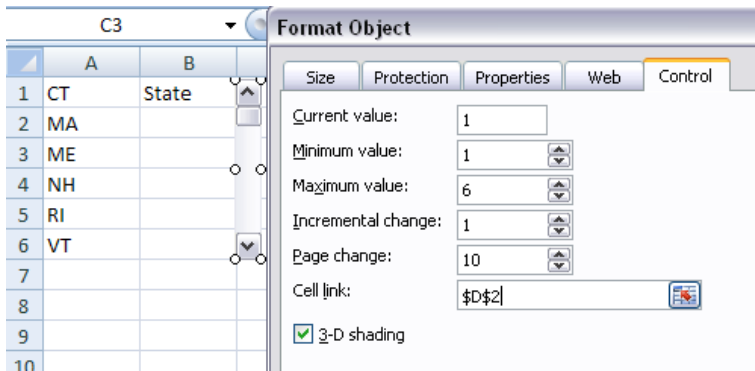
C3

| | A | B |
|---|---|---|
| 1 | CT | State |
| 2 | MA | |
| 3 | ME | |
| 4 | NH | |
| 5 | RI | |
| 6 | VT | |
| 7 | | |
| 8 | | |
| 9 | | |
| 10 | | |

Format Object

Size | Protection | Properties | Web | Control

Current value: 1

Minimum value: 1

Maximum value: 6

Incremental change: 1

Page change: 10

Cell link: $D$2

3-D shading